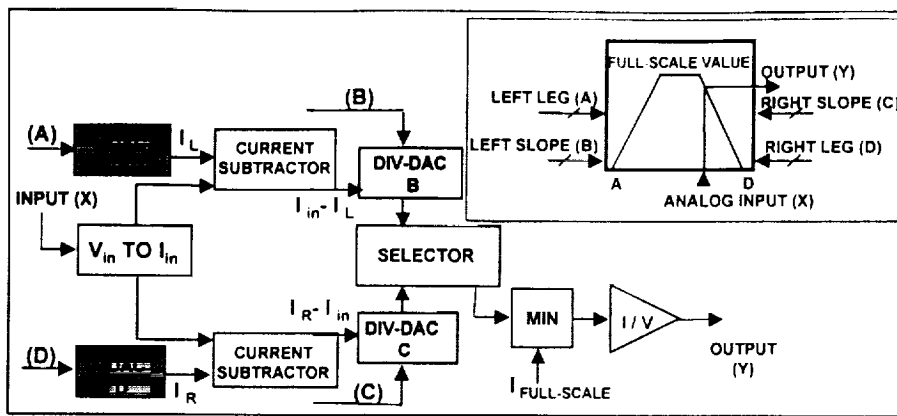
FULL-SCALE VALUE
OUTPUT (Y)
LEFT LEG (A)
RIGHT SLOPE (C)
LEFT SLOPE (B)
RIGHT LEG (D)
A
D
ANALOG INPUT (X)

(B)
(A)
$I_L$
CURRENT SUBTRACTOR
DIV-DAC B
INPUT (X)
$I_{in}$- $I_L$
$V_{in}$ TO $I_{in}$
SELECTOR
$I_R$- $I_{in}$
DIV-DAC C
MIN
I / V
OUTPUT (Y)
(D)
CURRENT SUBTRACTOR
$I_R$
(C)
$I_{FULL-SCALE}$